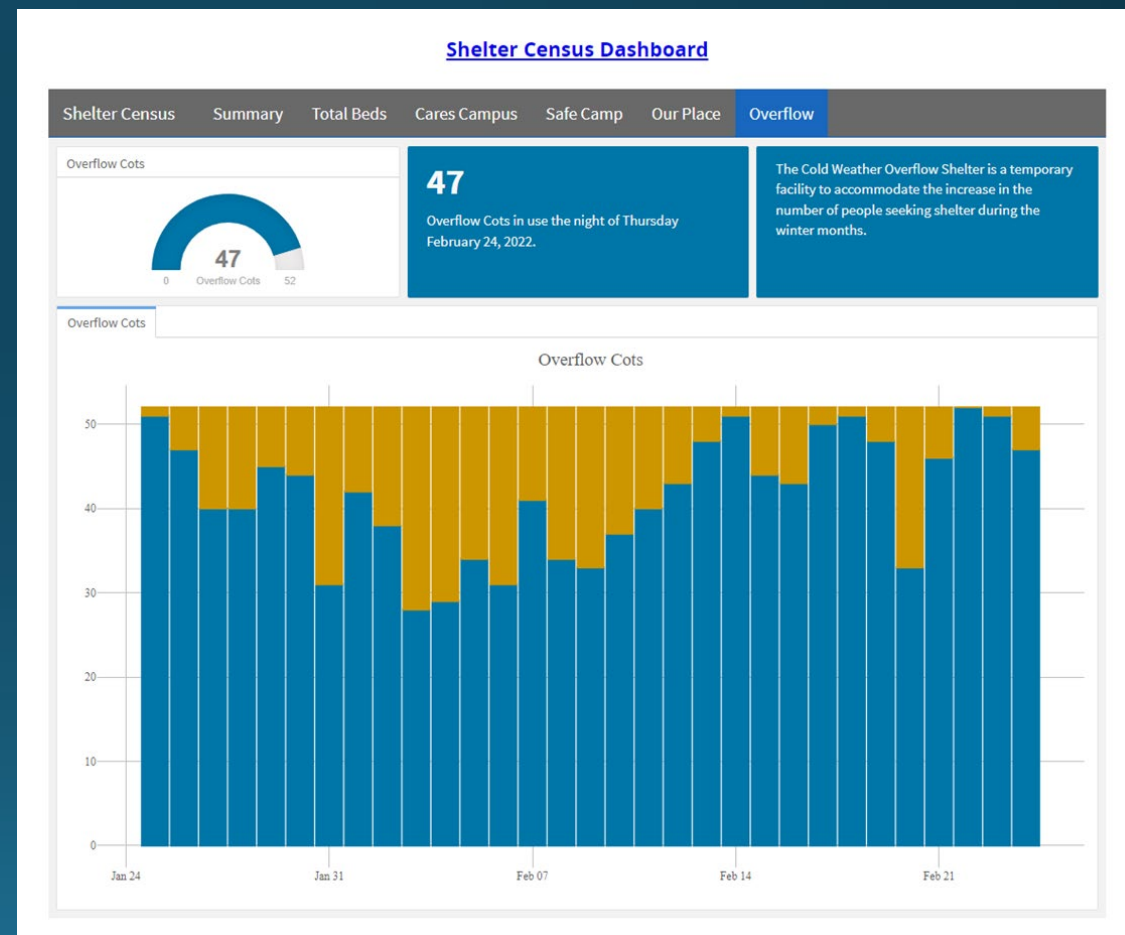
Shelter Census Dashboard

Shelter Census | Summary | Total Beds | Cares Campus | Safe Camp | Our Place | Overflow

Overflow Cots

47
0 Overflow Cots 52

47
Overflow Cots in use the night of Thursday February 24, 2022.

The Cold Weather Overflow Shelter is a temporary facility to accommodate the increase in the number of people seeking shelter during the winter months.

Overflow Cots

Overflow Cots

50
40
30
20
10
0

Jan 24 | Jan 31 | Feb 07 | Feb 14 | Feb 21